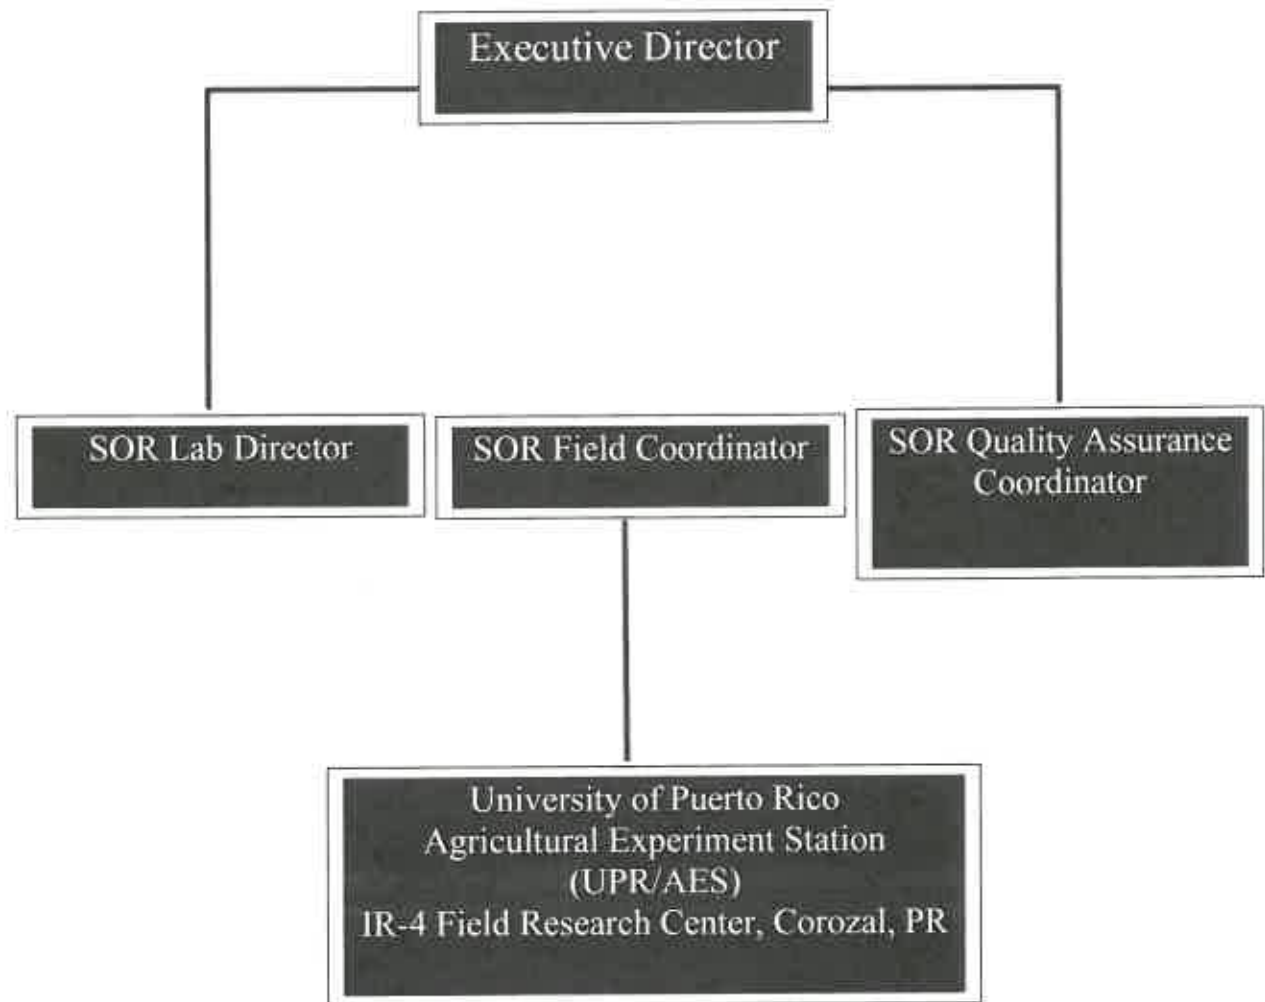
Executive Director

SOR Lab Director

SOR Field Coordinator

SOR Quality Assurance Coordinator

University of Puerto Rico
Agricultural Experiment Station
(UPR/AES)
IR-4 Field Research Center, Corozal, PR